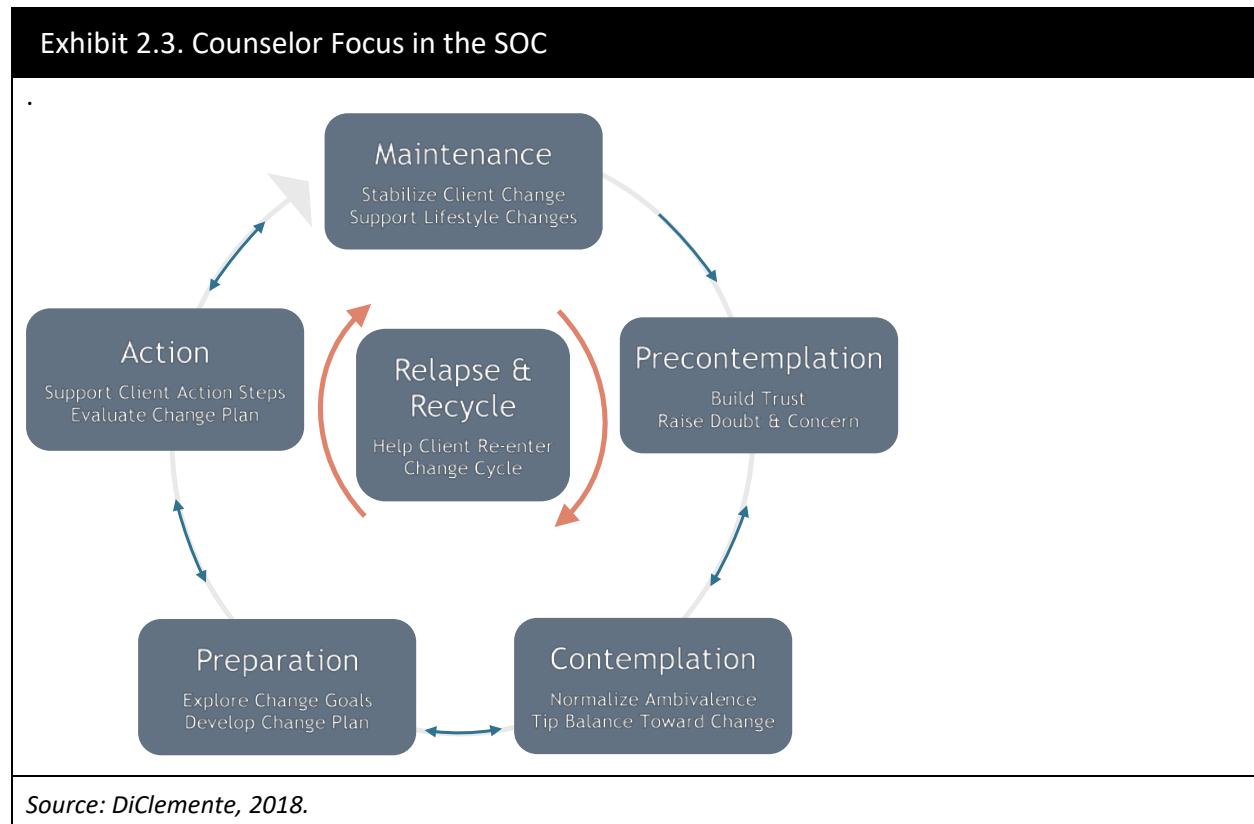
Exhibit 2.3. Counselor Focus in the SOC

.

Maintenance
Stabilize Client Change
Support Lifestyle Changes

Precontemplation
Build Trust
Raise Doubt & Concern

Contemplation
Normalize Ambivalence
Tip Balance Toward Change

Preparation
Explore Change Goals
Develop Change Plan

Action
Support Client Action Steps
Evaluate Change Plan

Relapse & Recycle
Help Client Re-enter Change Cycle

*Source: DiClemente, 2018.*